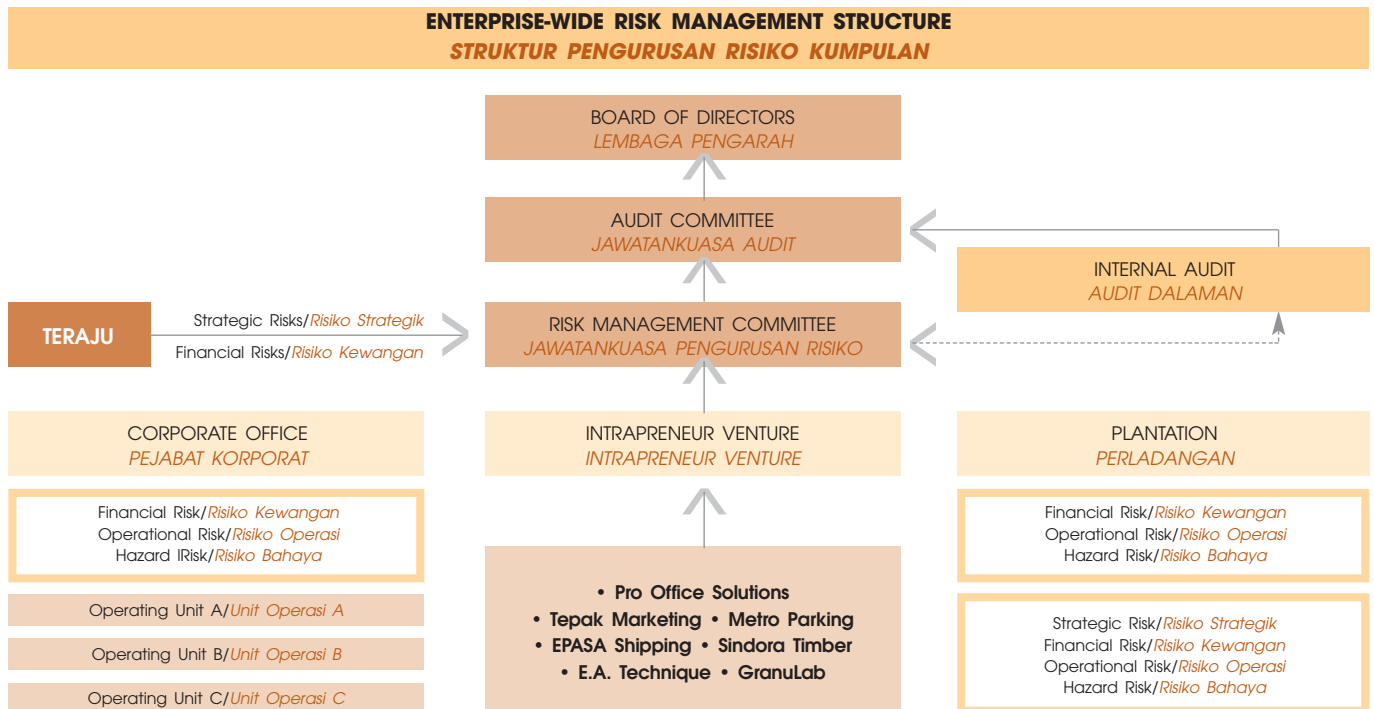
ENTERPRISE-WIDE RISK MANAGEMENT STRUCTURE
STRUKTUR PENGURUSAN RISIKO KUMPULAN

BOARD OF DIRECTORS
LEMBAGA PENGARAH

AUDIT COMMITTEE
JAWATANKUASA AUDIT

INTERNAL AUDIT
AUDIT DALAMAN

TERAJU

Strategic Risks/Risiko Strategik
Financial Risks/Risiko Kewangan

RISK MANAGEMENT COMMITTEE
JAWATANKUASA PENGURUSAN RISIKO

CORPORATE OFFICE
PEJABAT KORPORAT

Financial Risk/Risiko Kewangan
Operational Risk/Risiko Operasi
Hazard IRisk/Risiko Bahaya

Operating Unit A/Unit Operasi A

Operating Unit B/Unit Operasi B

Operating Unit C/Unit Operasi C

INTRAPRENEUR VENTURE
INTRAPRENEUR VENTURE

• Pro Office Solutions
• Tepak Marketing • Metro Parking
• EPASA Shipping • Sindora Timber
• E.A. Technique • GranuLab

PLANTATION
PERLADANGAN

Financial Risk/Risiko Kewangan
Operational Risk/Risiko Operasi
Hazard Risk/Risiko Bahaya

Strategic Risk/Risiko Strategik
Financial Risk/Risiko Kewangan
Operational Risk/Risiko Operasi
Hazard Risk/Risiko Bahaya